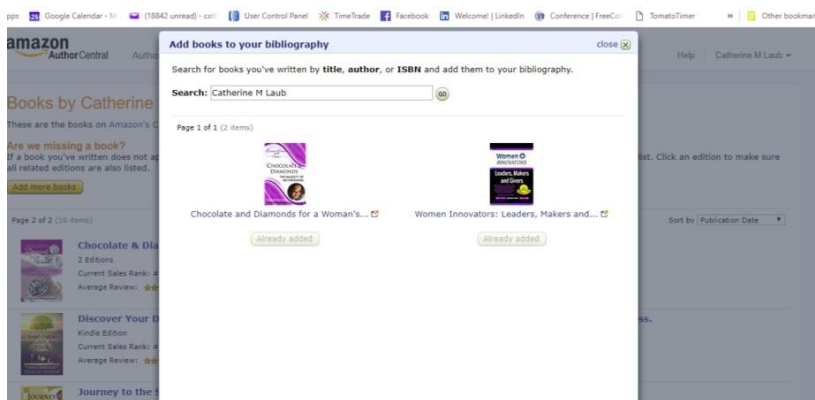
pps Google Calendar - M (18842 unread) - cat User Control Panel TimeTrade Facebook Welcome! | LinkedIn Conference | FreeCo TomatoTimer » Other bookmar

amazon AuthorCentral Autho

Help Catherine M Laub

Books by Catherine

These are the books on Amazon's C

Are we missing a book?
If a book you've written does not ap all related editions are also listed.

list. Click an edition to make sure

Add more books

Page 2 of 2 (16 items)

Sort by Publication Date

Chocolate & Dia
2 Editions
Current Sales Rank: #
Average Review:

Discover Your D
Kindle Edition
Current Sales Rank: #
Average Review:

ss.

Journey to the S

Add books to your bibliography

close

Search for books you've written by **title**, **author**, or **ISBN** and add them to your bibliography.

**Search:** Catherine M Laub GO

Page 1 of 1 (2 items)

CHOCOLATE & DIAMONDS

Women INNOVATORS Leaders, Makers and Givers

Chocolate and Diamonds for a Woman's...

Women Innovators: Leaders, Makers and...

Already added

Already added